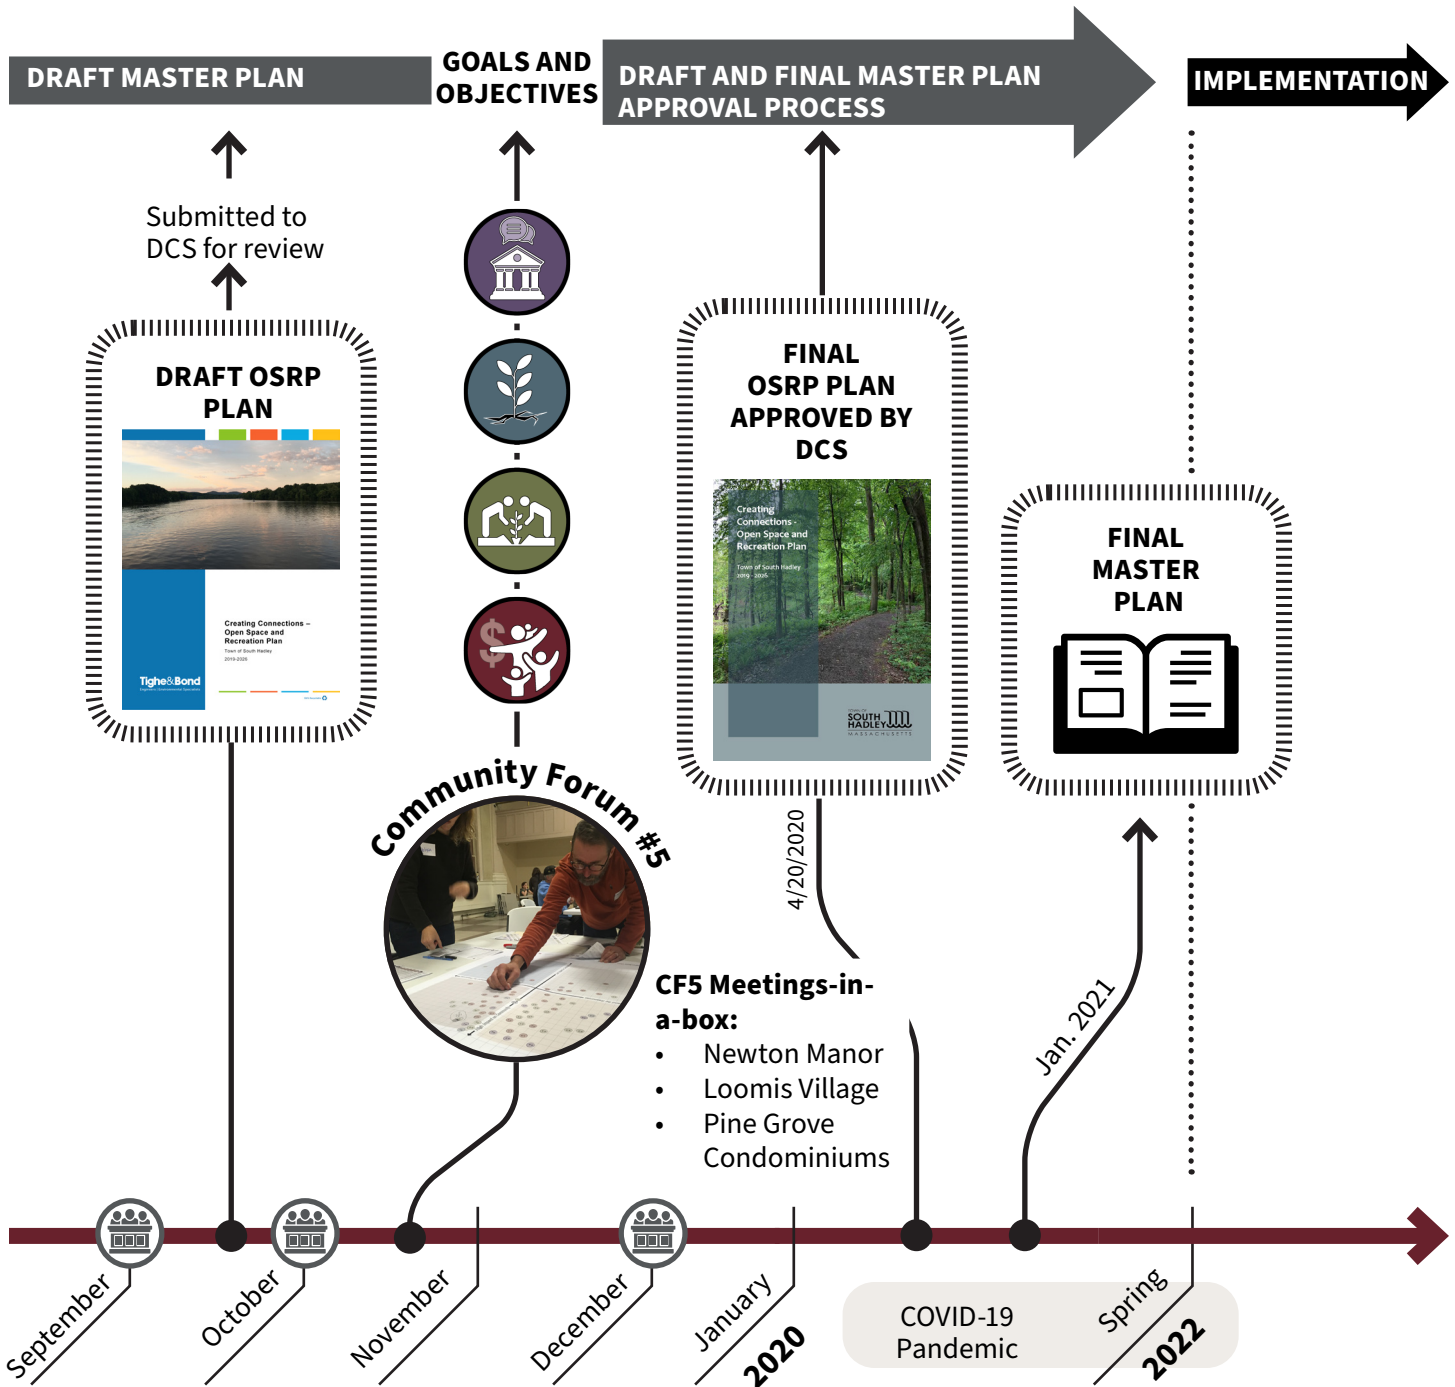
DRAFT MASTER PLAN

GOALS AND OBJECTIVES

DRAFT AND FINAL MASTER PLAN APPROVAL PROCESS

IMPLEMENTATION

Submitted to DCS for review

DRAFT OSRP PLAN

Creating Connections – Open Space and Recreation Plan
Town of South Hadley
2019-2026

Tighe&Bond

FINAL OSRP PLAN APPROVED BY DCS

Creating Connections - Open Space and Recreation Plan
Town of South Hadley
2019 - 2026

SOUTH HADLEY
MASSACHUSETTS

FINAL MASTER PLAN

Community Forum #5

4/20/2020

CF5 Meetings-in-a-box:
• Newton Manor
• Loomis Village
• Pine Grove Condominiums

Jan. 2021

September
October
November
December
January
2020
COVID-19 Pandemic
Spring
2022